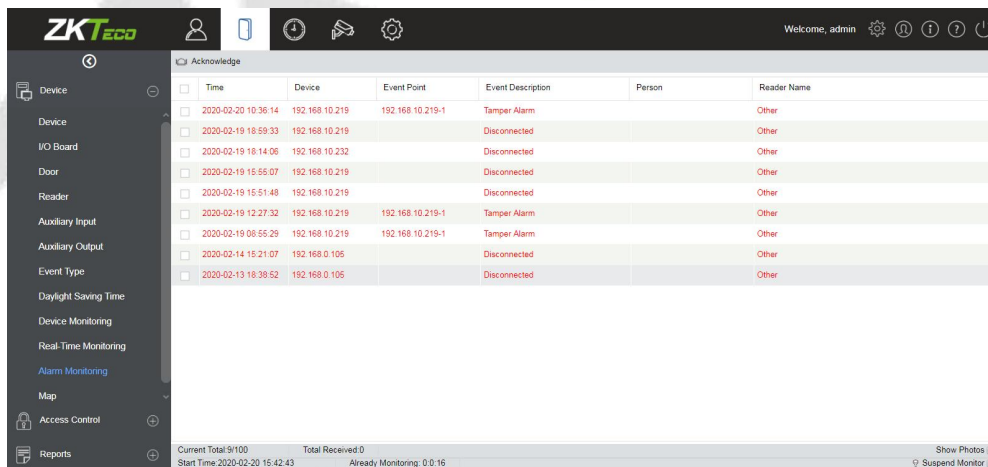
ZKTeco

Welcome, admin

Device
Device
I/O Board
Door
Reader
Auxiliary Input
Auxiliary Output
Event Type
Daylight Saving Time
Device Monitoring
Real-Time Monitoring
Alarm Monitoring
Map
Access Control
Reports

Acknowledge

| Time | Device | Event Point | Event Description | Person | Reader Name |
|---|---|---|---|---|---|
| 2020-02-20 10:36:14 | 192.168.10.219 | 192.168.10.219-1 | Tamper Alarm | | Other |
| 2020-02-19 18:59:33 | 192.168.10.219 | | Disconnected | | Other |
| 2020-02-19 18:14:06 | 192.168.10.232 | | Disconnected | | Other |
| 2020-02-19 15:55:07 | 192.168.10.219 | | Disconnected | | Other |
| 2020-02-19 15:51:48 | 192.168.10.219 | | Disconnected | | Other |
| 2020-02-19 12:27:32 | 192.168.10.219 | 192.168.10.219-1 | Tamper Alarm | | Other |
| 2020-02-19 08:55:29 | 192.168.10.219 | 192.168.10.219-1 | Tamper Alarm | | Other |
| 2020-02-14 15:21:07 | 192.168.0.105 | | Disconnected | | Other |
| 2020-02-13 18:38:52 | 192.168.0.105 | | Disconnected | | Other |

Current Total:9/100 Total Received:0
Start Time:2020-02-20 15:42:43 Already Monitoring: 0:0:16
Show Photos
Suspend Monitor